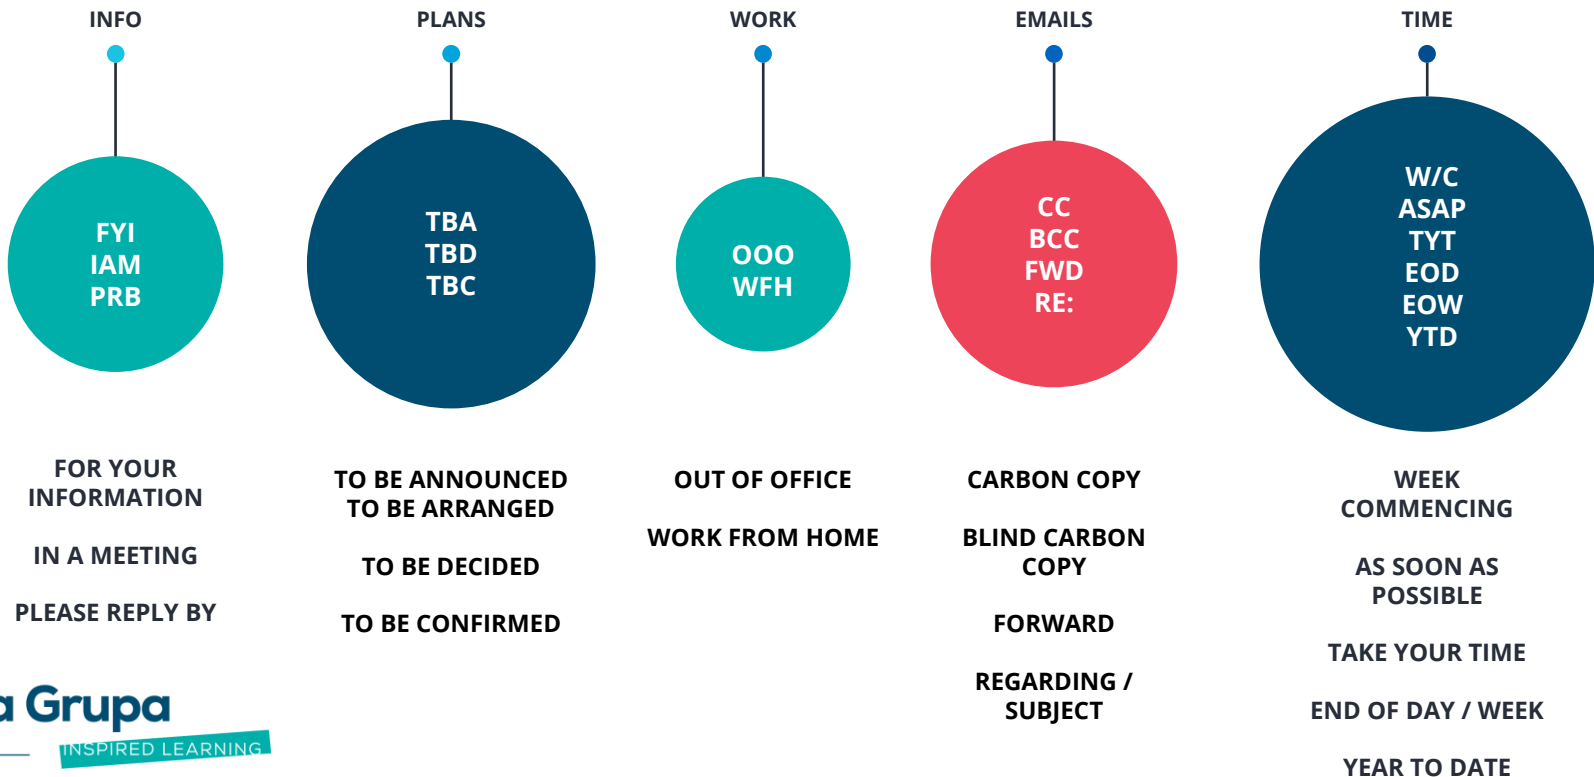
INFO

FYI
IAM
PRB

FOR YOUR INFORMATION

IN A MEETING

PLEASE REPLY BY

PLANS

TBA
TBD
TBC

TO BE ANNOUNCED
TO BE ARRANGED

TO BE DECIDED

TO BE CONFIRMED

WORK

OOO
WFH

OUT OF OFFICE

WORK FROM HOME

EMAILS

CC
BCC
FWD
RE:

CARBON COPY

BLIND CARBON COPY

FORWARD

REGARDING / SUBJECT

TIME

W/C
ASAP
TYT
EOD
EOW
YTD

WEEK COMMENCING

AS SOON AS POSSIBLE

TAKE YOUR TIME

END OF DAY / WEEK

YEAR TO DATE

a Grupa
INSPIRED LEARNING